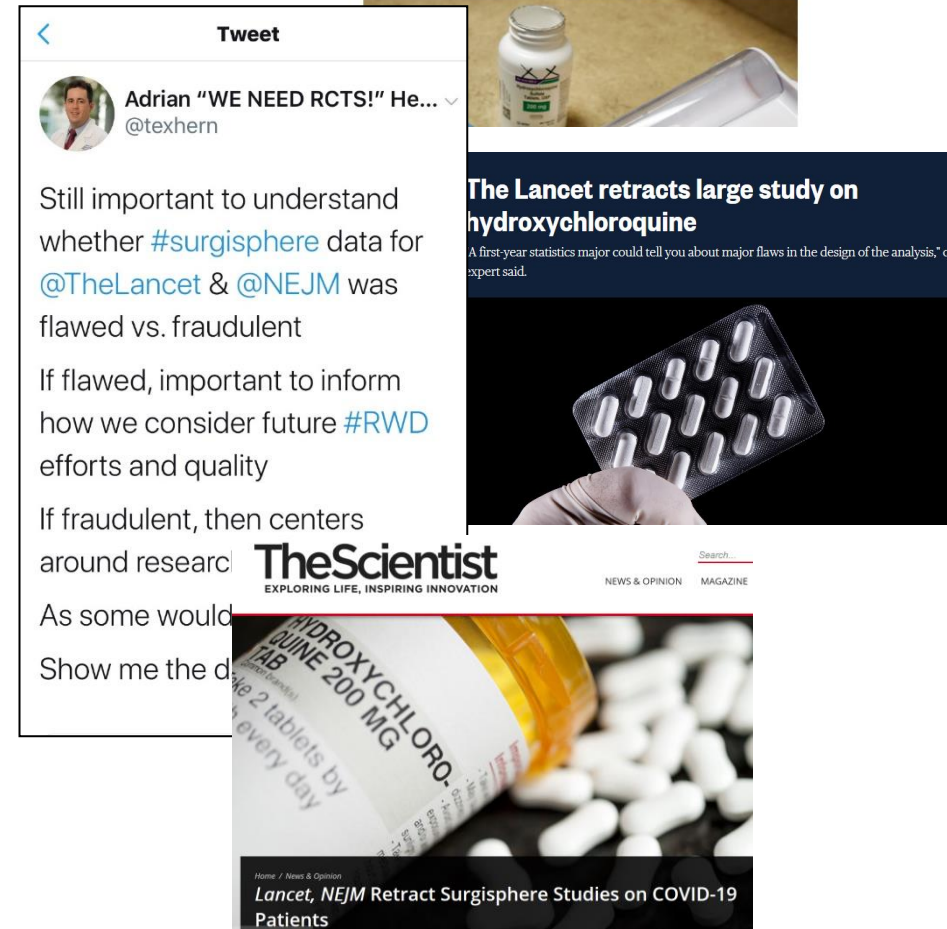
<

Tweet

Adrian "WE NEED RCTS!" He...

@texhern

Still important to understand whether #surgisphere data for @TheLancet & @NEJM was flawed vs. fraudulent

If flawed, important to inform how we consider future #RWD efforts and quality

If fraudulent, then centers around researc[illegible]

As some would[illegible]

Show me the d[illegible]

The Lancet retracts large study on hydroxychloroquine

A first-year statistics major could tell you about major flaws in the design of the analysis," o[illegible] expert said.

TheScientist

EXPLORING LIFE, INSPIRING INNOVATION

Search...

NEWS & OPINION MAGAZINE

HYDROXYCHLORO-QUINE 200 MG TAB

ke 2 tablets by h every day

Home / News & Opinion

Lancet, NEJM Retract Surgisphere Studies on COVID-19 Patients